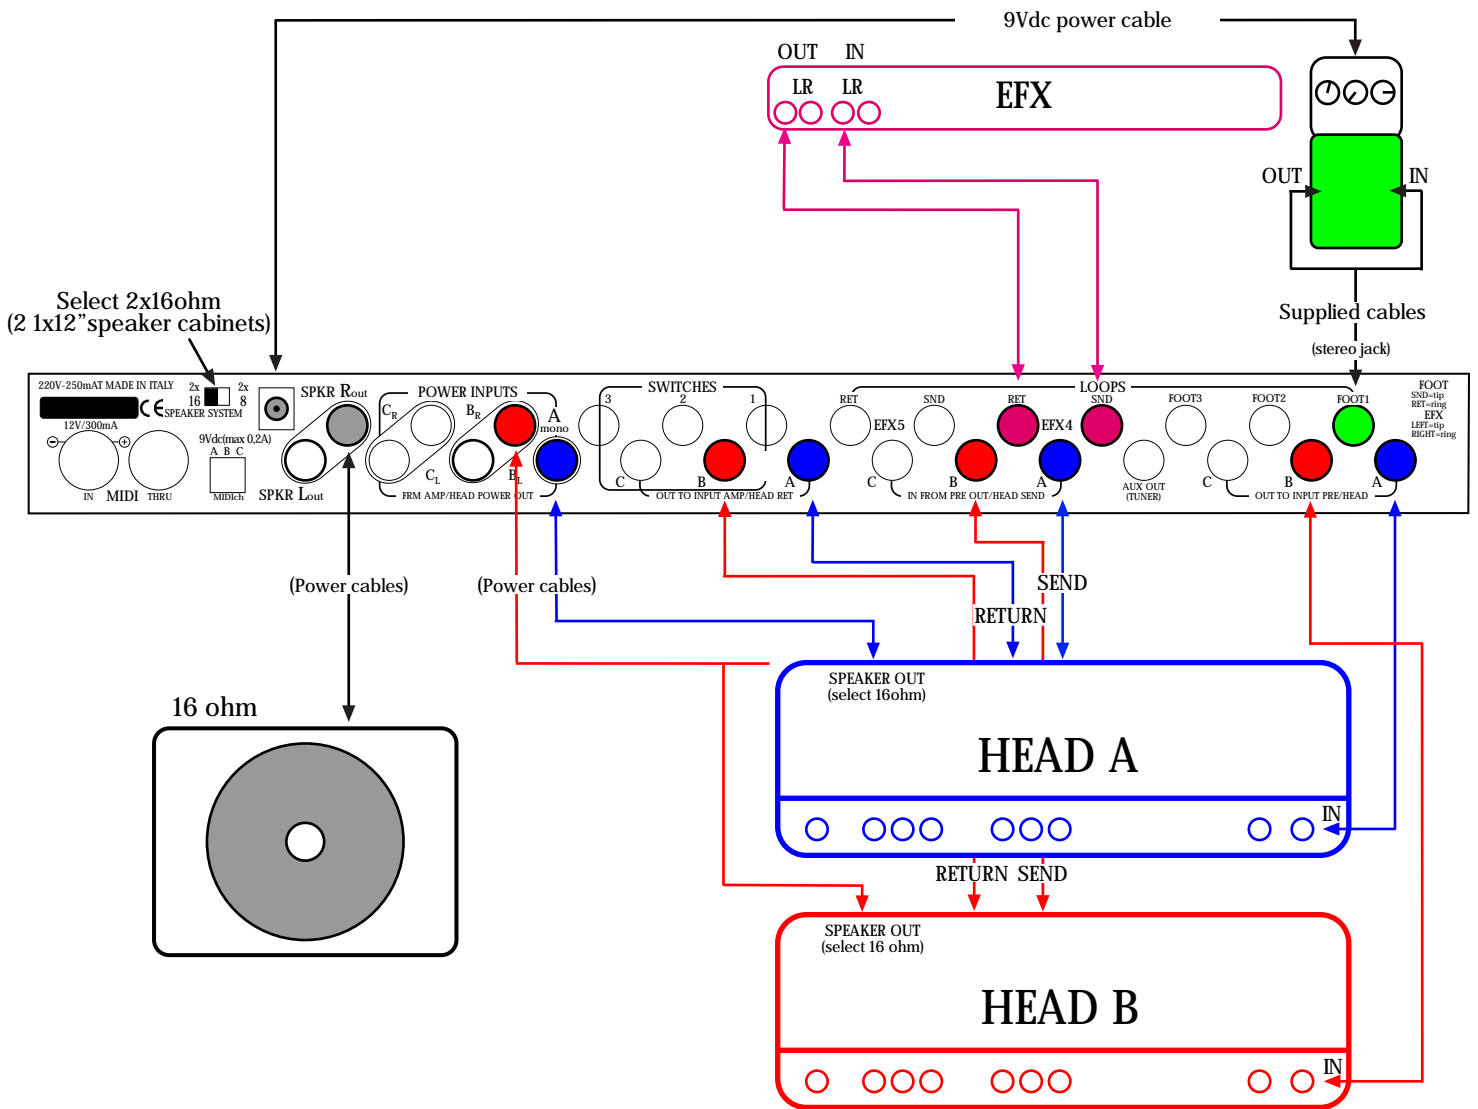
9Vdc power cable

OUT IN
LR LR
EFX

OUT IN

Supplied cables
(stereo jack)

Select 2x16ohm
(2 1x12"speaker cabinets)

220V-250mAT MADE IN ITALY
2x 16 2x 8 SPEAKER SYSTEM
12V/300mA
IN MIDI THRU
9Vdc(max 0,2A)
A B C
MIDIch
SPKR $R_{out}$
SPKR $L_{out}$
POWER INPUTS
$C_R$ $B_R$ $C_L$ $B_L$
A mono
FRM AMP/HEAD POWER OUT
SWITCHES
3 2 1
C B A
OUT TO INPUT AMP/HEAD RET
LOOPS
RET SND RET SND
EFX5 EFX4
C B A
IN FROM PRE OUT/HEAD SEND
AUX OUT (TUNER)
FOOT3 FOOT2 FOOT1
C B A
OUT TO INPUT PRE/HEAD
FOOT
SND=tip
RET=ring
EFX
LEFT=tip
RIGHT=ring

(Power cables)
(Power cables)

SEND
RETURN

16 ohm

SPEAKER OUT
(select 16ohm)
HEAD A
IN

RETURN SEND

SPEAKER OUT
(select 16 ohm)
HEAD B
IN